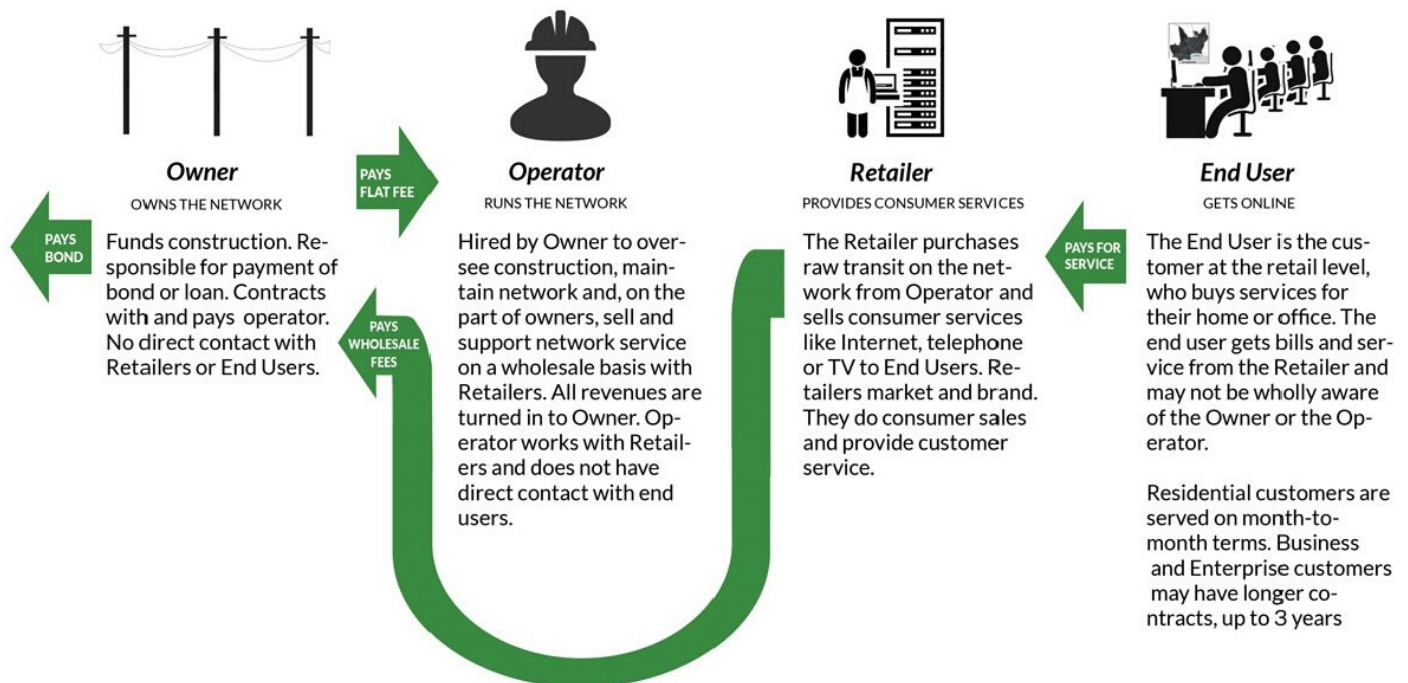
Owner
OWNS THE NETWORK

PAYS BOND

Funds construction. Responsible for payment of bond or loan. Contracts with and pays operator. No direct contact with Retailers or End Users.

PAYS FLAT FEE

Operator
RUNS THE NETWORK

Hired by Owner to oversee construction, maintain network and, on the part of owners, sell and support network service on a wholesale basis with Retailers. All revenues are turned in to Owner. Operator works with Retailers and does not have direct contact with end users.

PAYS WHOLESALE FEES

Retailer
PROVIDES CONSUMER SERVICES

The Retailer purchases raw transit on the network from Operator and sells consumer services like Internet, telephone or TV to End Users. Retailers market and brand. They do consumer sales and provide customer service.

PAYS FOR SERVICE

End User
GETS ONLINE

The End User is the customer at the retail level, who buys services for their home or office. The end user gets bills and service from the Retailer and may not be wholly aware of the Owner or the Operator.

Residential customers are served on month-to-month terms. Business and Enterprise customers may have longer contracts, up to 3 years